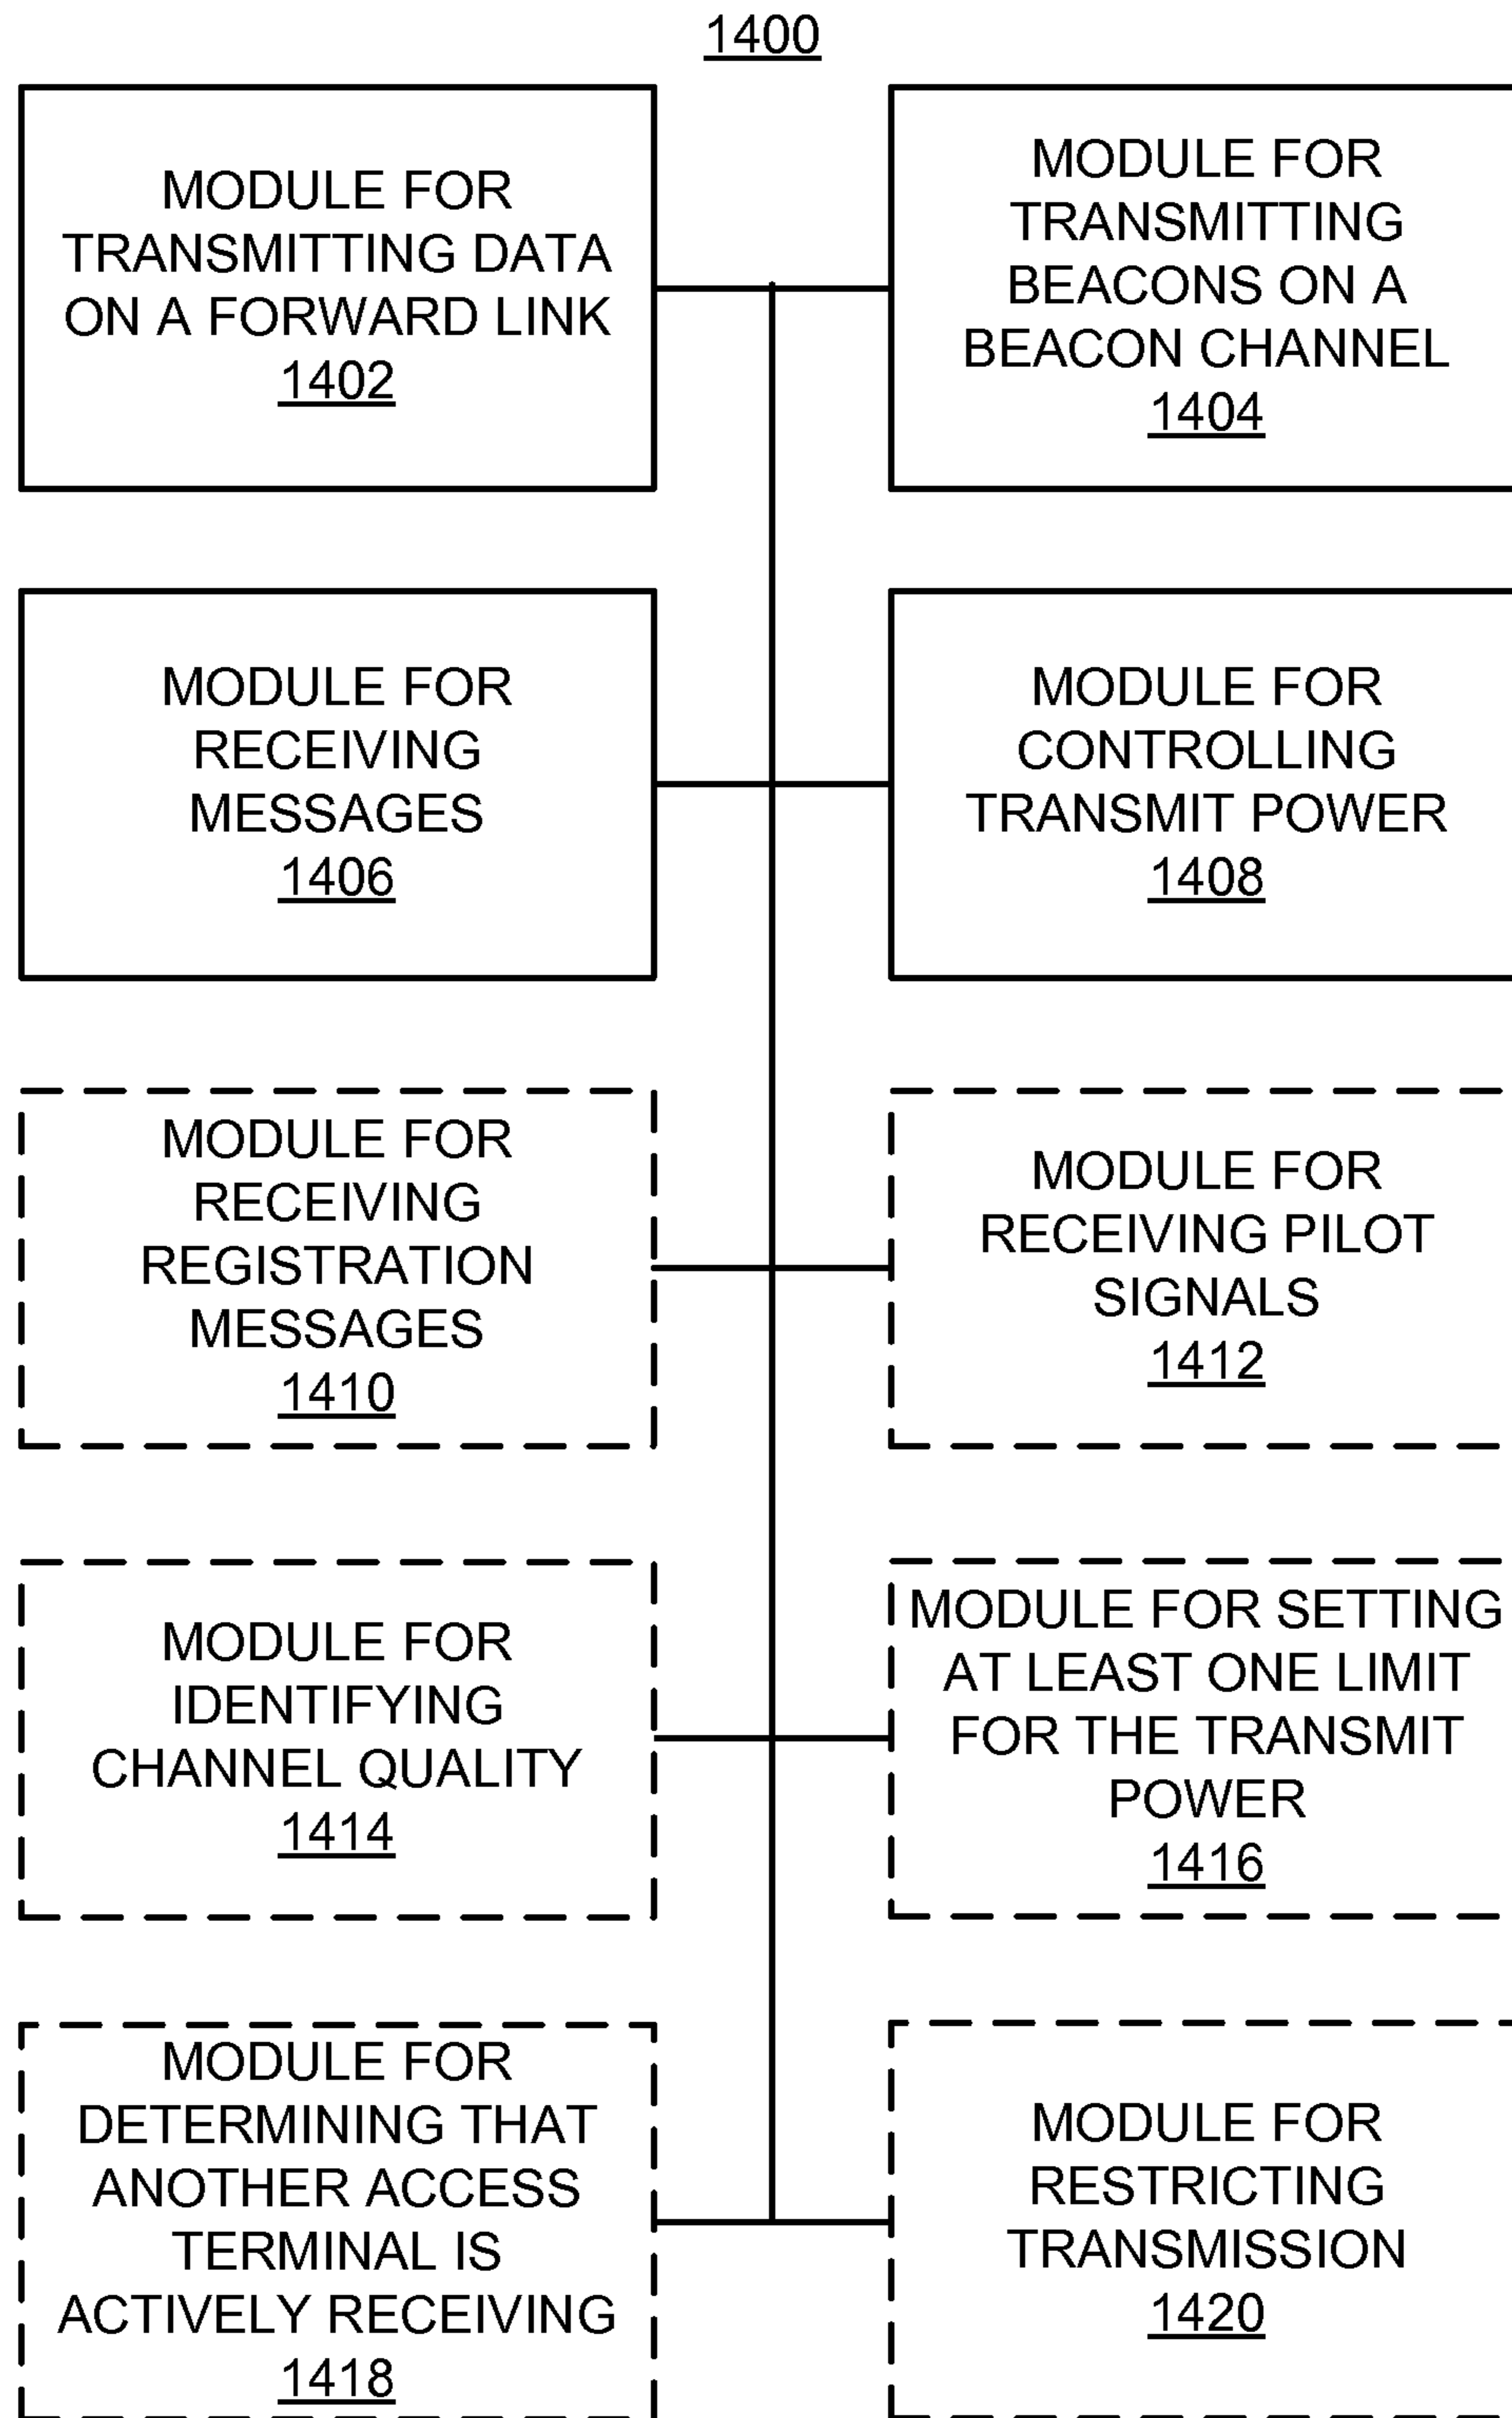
1400

MODULE FOR TRANSMITTING DATA ON A FORWARD LINK
1402

MODULE FOR TRANSMITTING BEACONS ON A BEACON CHANNEL
1404

MODULE FOR RECEIVING MESSAGES
1406

MODULE FOR CONTROLLING TRANSMIT POWER
1408

MODULE FOR RECEIVING REGISTRATION MESSAGES
1410

MODULE FOR RECEIVING PILOT SIGNALS
1412

MODULE FOR IDENTIFYING CHANNEL QUALITY
1414

MODULE FOR SETTING AT LEAST ONE LIMIT FOR THE TRANSMIT POWER
1416

MODULE FOR DETERMINING THAT ANOTHER ACCESS TERMINAL IS ACTIVELY RECEIVING
1418

MODULE FOR RESTRICTING TRANSMISSION
1420